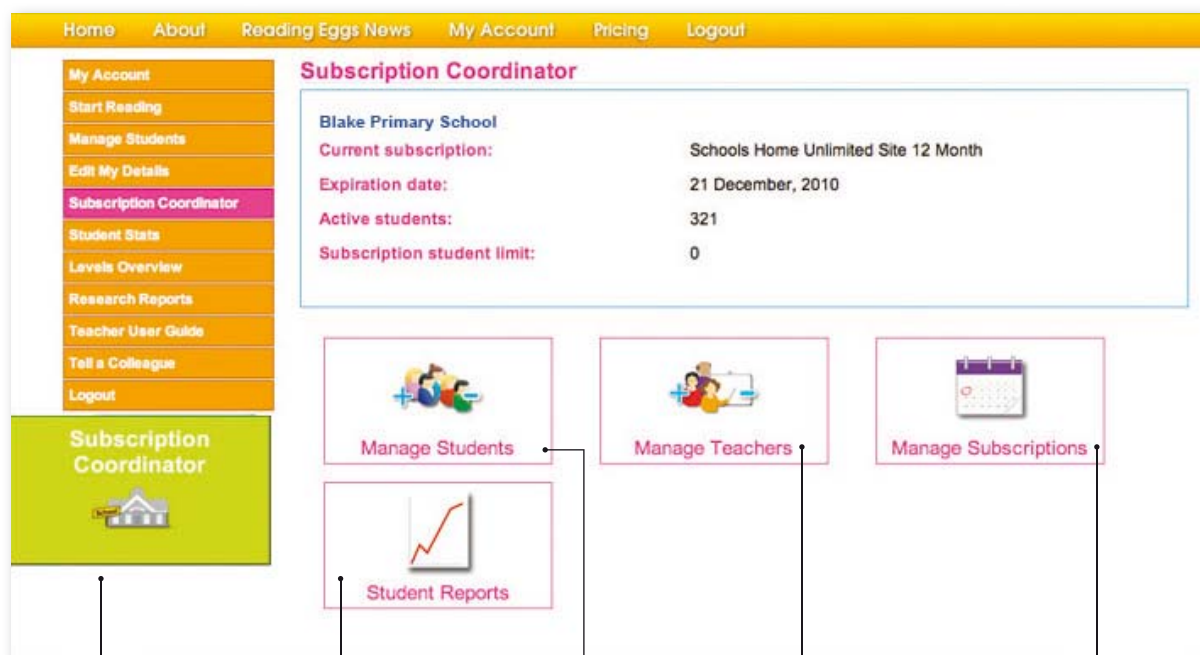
Home About Reading Eggs News My Account Pricing Logout

My Account
Start Reading
Manage Students
Edit My Details
Subscription Coordinator
Student Stats
Levels Overview
Research Reports
Teacher User Guide
Tell a Colleague
Logout

Subscription Coordinator
School

Subscription Coordinator

Blake Primary School

| | |
|---|---|
| Current subscription: | Schools Home Unlimited Site 12 Month |
| Expiration date: | 21 December, 2010 |
| Active students: | 321 |
| Subscription student limit: | 0 |

Manage Students
Manage Teachers
Manage Subscriptions
Student Reports